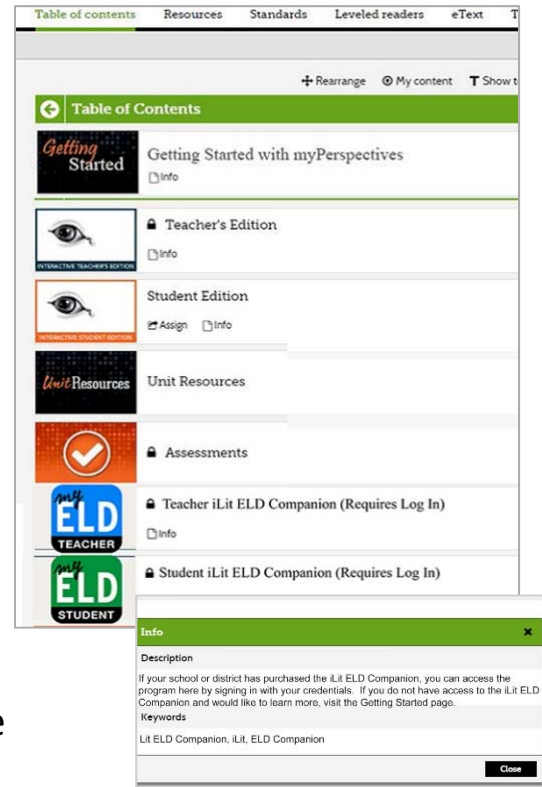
Table of contents Resources Standards Leveled readers eText T

Rearrange My content Show t

Table of Contents

Getting Started

Getting Started with myPerspectives

Info

INTERACTIVE TEACHER'S EDITION

Teacher's Edition

Info

INTERACTIVE STUDENT EDITION

Student Edition

Assign Info

Unit Resources

Unit Resources

Assessments

my ELD TEACHER

Teacher iLit ELD Companion (Requires Log In)

Info

my ELD STUDENT

Student iLit ELD Companion (Requires Log In)

Info

Description

If your school or district has purchased the iLit ELD Companion, you can access the program here by signing in with your credentials. If you do not have access to the iLit ELD Companion and would like to learn more, visit the Getting Started page.

Keywords

Lit ELD Companion, iLit, ELD Companion

Close

e